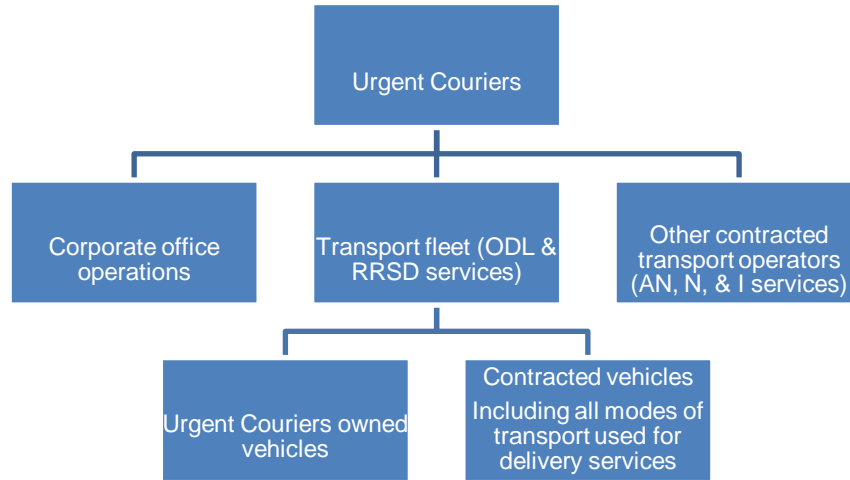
Urgent Couriers

Corporate office operations

Transport fleet (ODL & RRSD services)

Other contracted transport operators (AN, N, & I services)

Urgent Couriers owned vehicles

Contracted vehicles

Including all modes of transport used for delivery services